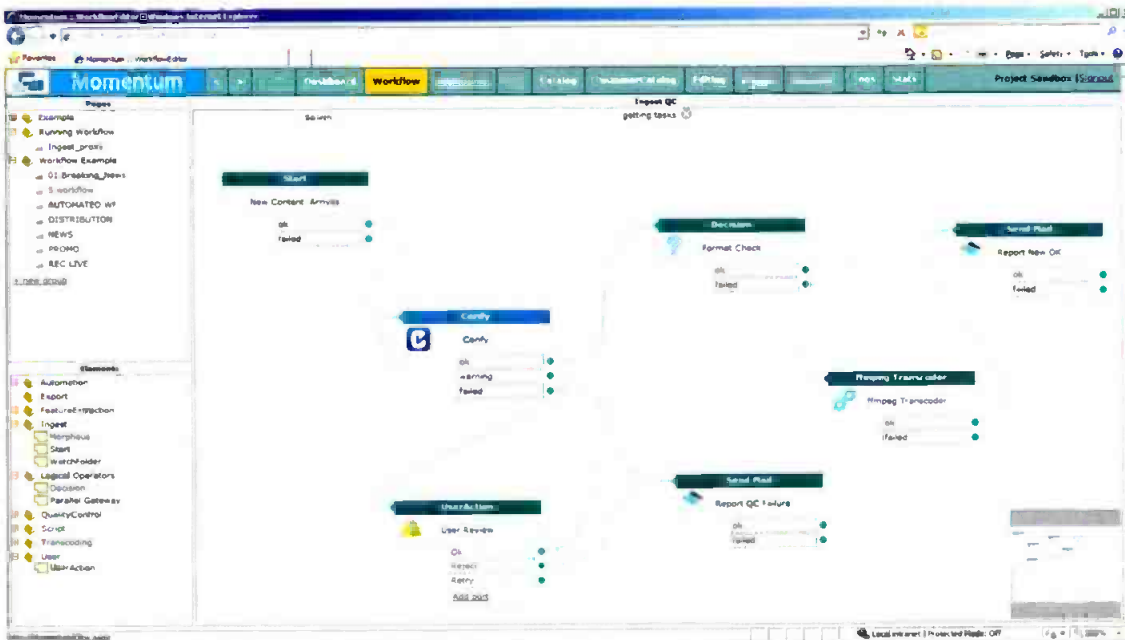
Momentum :: WorkflowEditor - Windows Internet Explorer

Favorites | Momentum :: WorkflowEditor

Page ▾ Safety ▾ Tools ▾

Momentum

Dashboard | Workflow | Catalog | Editing | Stats

Project Sandbox | Signout

Pages

Example
Running Workflow
Ingest_proxy
Workflow Example
01 Breaking_News
S workflow
AUTOMATED WF
DISTRIBUTION
NEWS
PROMO
REC LIVE
+ new group

Elements

Automation
Export
FeatureExtraction
Ingest
Morpheus
Start
WatchFolder
Logical Operators
Decision
Parallel Gateway
QualityControl
Script
Transcoding
User
UserAction

Ingest QC
Saved.
getting tasks

Start
New Content Arrives
ok
failed

Cerify
Cerify
ok
warning
failed

Decision
Format Check
ok
failed

Send Mail
Report New OK
ok
failed

Ffmpeg Transcoder
Ffmpeg Transcoder
ok
failed

Send Mail
Report QC Failure
ok
failed

UserAction
User Review
Ok
Reject
Retry
Add port

Local intranet | Protected Mode: Off